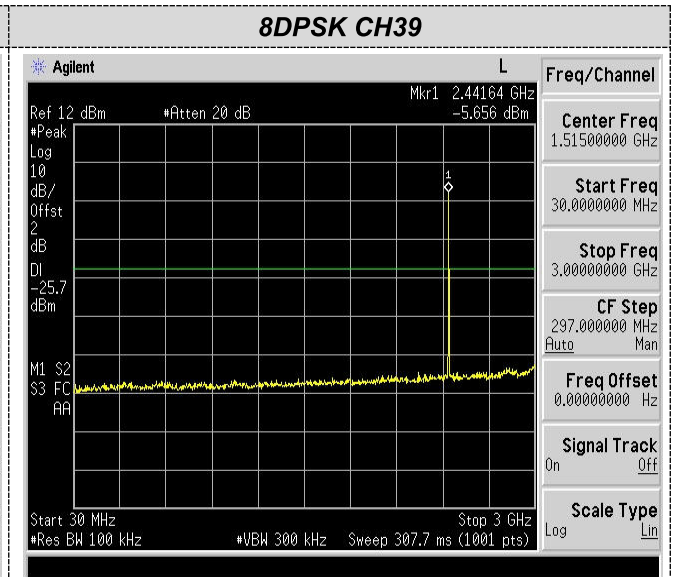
8DPSK CH39

Agilent

L

Freq/Channel

Mkr1 2.44164 GHz

Ref 12 dBm #Atten 20 dB -5.656 dBm

#Peak
Log
10
dB/
Offst
2
dB

Dl
-25.7
dBm

1

M1 S2
S3 FC
AA

Start 30 MHz Stop 3 GHz
#Res BW 100 kHz #VBW 300 kHz Sweep 307.7 ms (1001 pts)

Center Freq
1.51500000 GHz

Start Freq
30.0000000 MHz

Stop Freq
3.00000000 GHz

CF Step
297.000000 MHz
Auto Man

Freq Offset
0.00000000 Hz

Signal Track
On Off

Scale Type
Log Lin